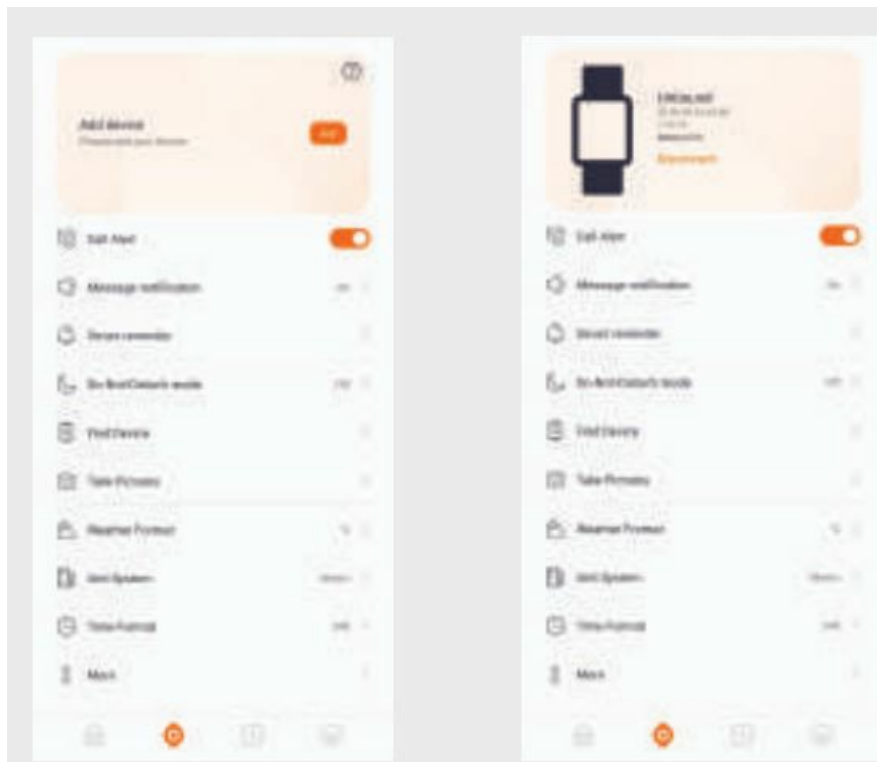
Add device
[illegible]
Add
Call Alert
Message notification
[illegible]
Sedentary reminder
Do Not Disturb mode
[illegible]
Find Device
Take Pictures
Weather Format
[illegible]
Unit System
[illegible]
Time Format
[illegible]
More

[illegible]
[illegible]
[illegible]
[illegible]
Disconnect
Call Alert
Message notification
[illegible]
Sedentary reminder
Do Not Disturb mode
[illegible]
Find Device
Take Pictures
Weather Format
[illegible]
Unit System
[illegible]
Time Format
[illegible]
More